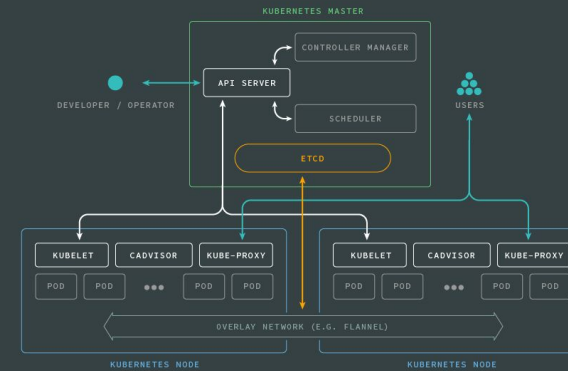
KUBERNETES MASTER

CONTROLLER MANAGER

API SERVER

DEVELOPER / OPERATOR

SCHEDULER

USERS

ETCD

KUBELET

CADVISOR

KUBE-PROXY

POD

POD

POD

POD

KUBELET

CADVISOR

KUBE-PROXY

POD

POD

POD

POD

OVERLAY NETWORK (E.G. FLANNEL)

KUBERNETES NODE

KUBERNETES NODE